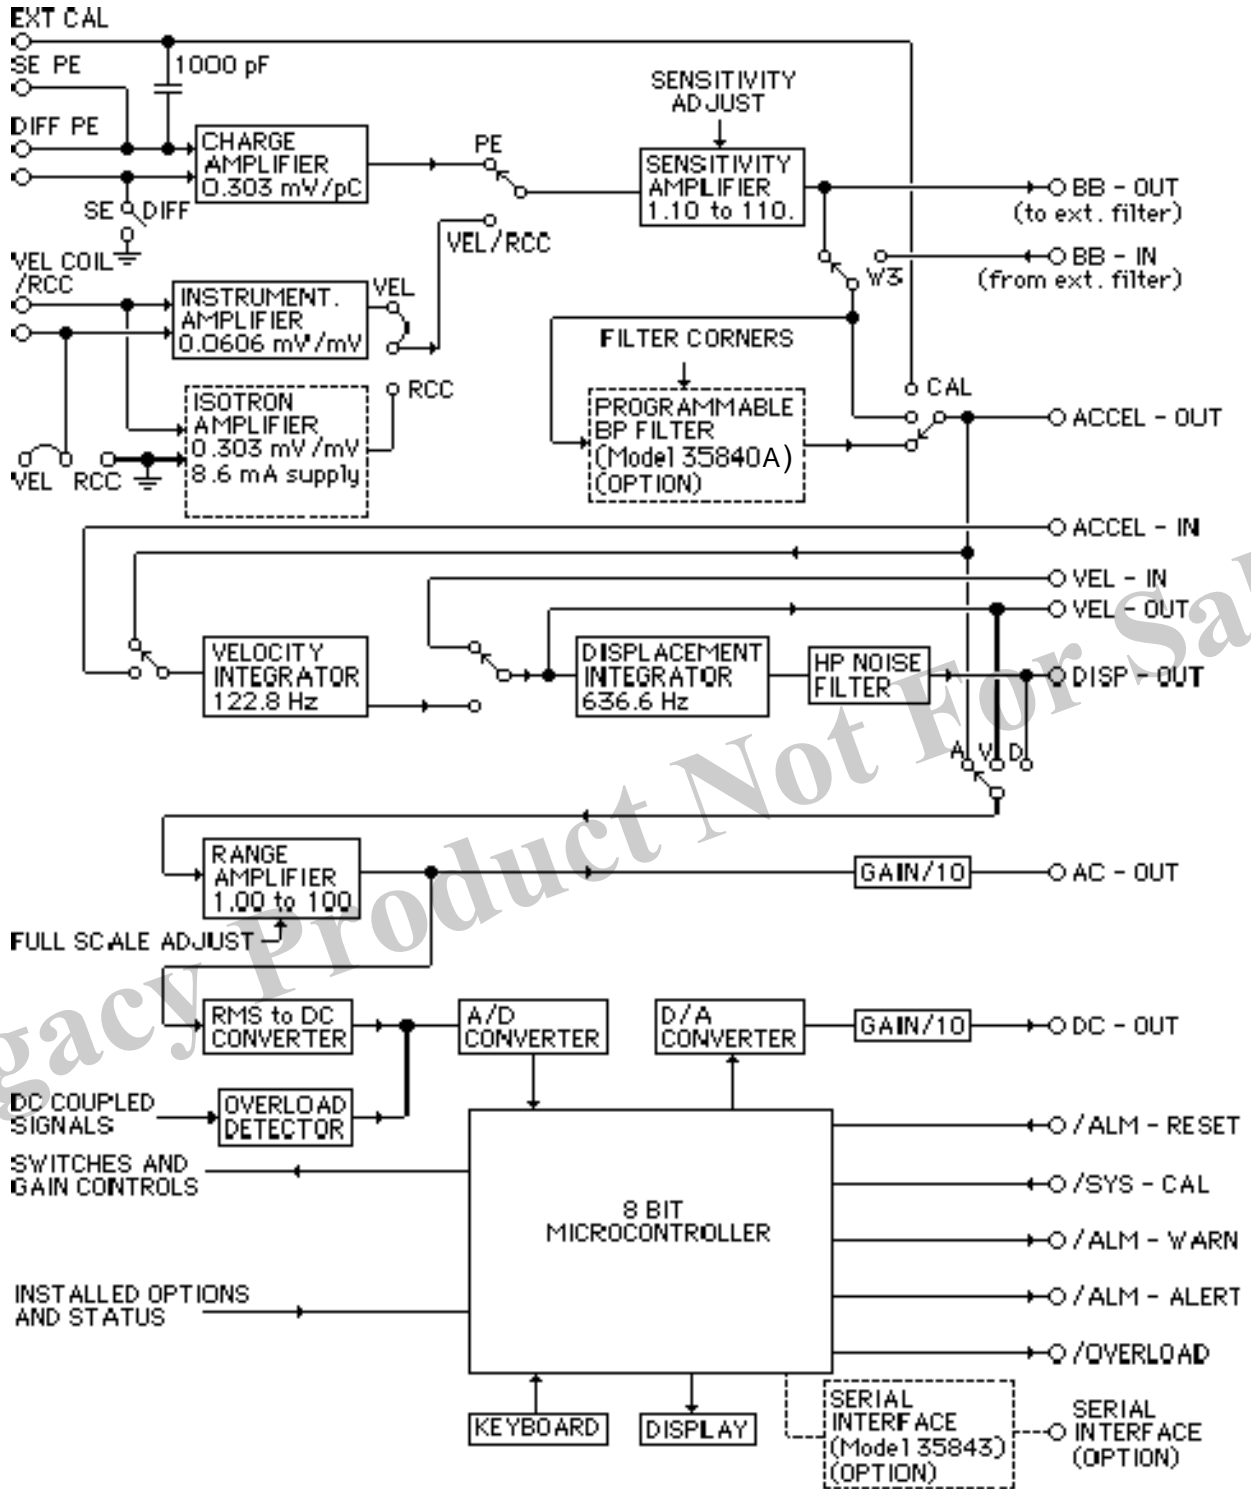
EXT CAL
SE PE
1000 pF
DIFF PE
CHARGE AMPLIFIER 0.303 mV/pC
PE
SENSITIVITY ADJUST
SENSITIVITY AMPLIFIER 1.10 to 110.
BB - OUT (to ext. filter)
SE DIFF
VEL/RCC
BB - IN (from ext. filter)
W3
VEL COIL /RCC
INSTRUMENT. AMPLIFIER 0.0606 mV/mV
VEL
FILTER CORNERS
ISOTRON AMPLIFIER 0.303 mV/mV 8.6 mA supply
RCC
CAL
PROGRAMMABLE BP FILTER (Model 35840A) (OPTION)
ACCEL - OUT
VEL RCC
ACCEL - IN
VEL - IN
VEL - OUT
VELOCITY INTEGRATOR 122.8 Hz
DISPLACEMENT INTEGRATOR 636.6 Hz
HP NOISE FILTER
DISP - OUT
A V D
Legacy Product Not For Sale
RANGE AMPLIFIER 1.00 to 100
GAIN/10
AC - OUT
FULL SCALE ADJUST
RMS to DC CONVERTER
A/D CONVERTER
D/A CONVERTER
GAIN/10
DC - OUT
DC COUPLED SIGNALS
OVERLOAD DETECTOR
/ALM - RESET
SWITCHES AND GAIN CONTROLS
8 BIT MICROCONTROLLER
/SYS - CAL
/ALM - WARN
INSTALLED OPTIONS AND STATUS
/ALM - ALERT
/OVERLOAD
KEYBOARD
DISPLAY
SERIAL INTERFACE (Model 35843) (OPTION)
SERIAL INTERFACE (OPTION)